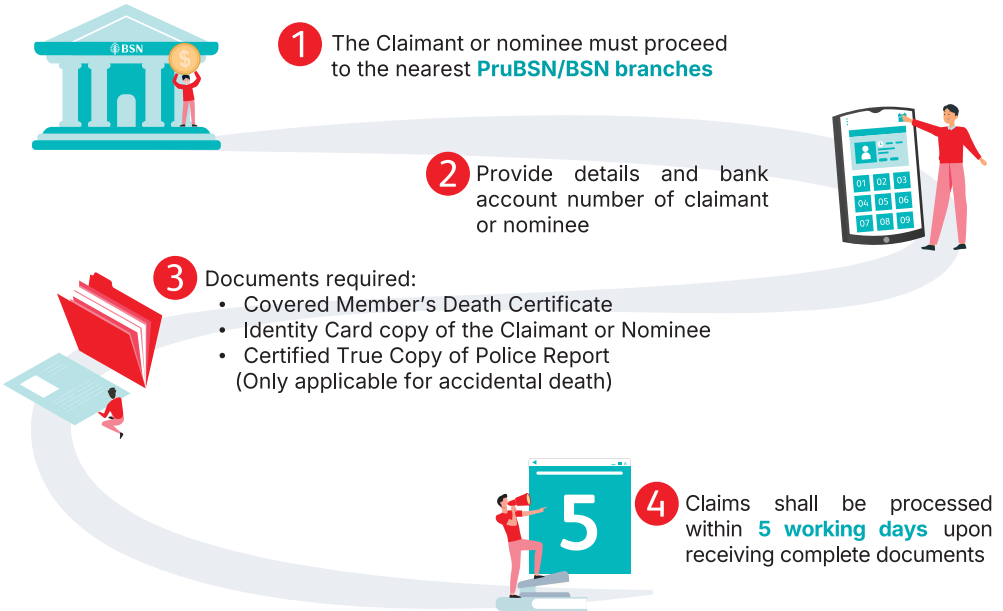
BSN

1 The Claimant or nominee must proceed to the nearest PruBSN/BSN branches

2 Provide details and bank account number of claimant or nominee

01 02 03
04 05 06
07 08 09

3 Documents required:
• Covered Member's Death Certificate
• Identity Card copy of the Claimant or Nominee
• Certified True Copy of Police Report (Only applicable for accidental death)

5

4 Claims shall be processed within 5 working days upon receiving complete documents